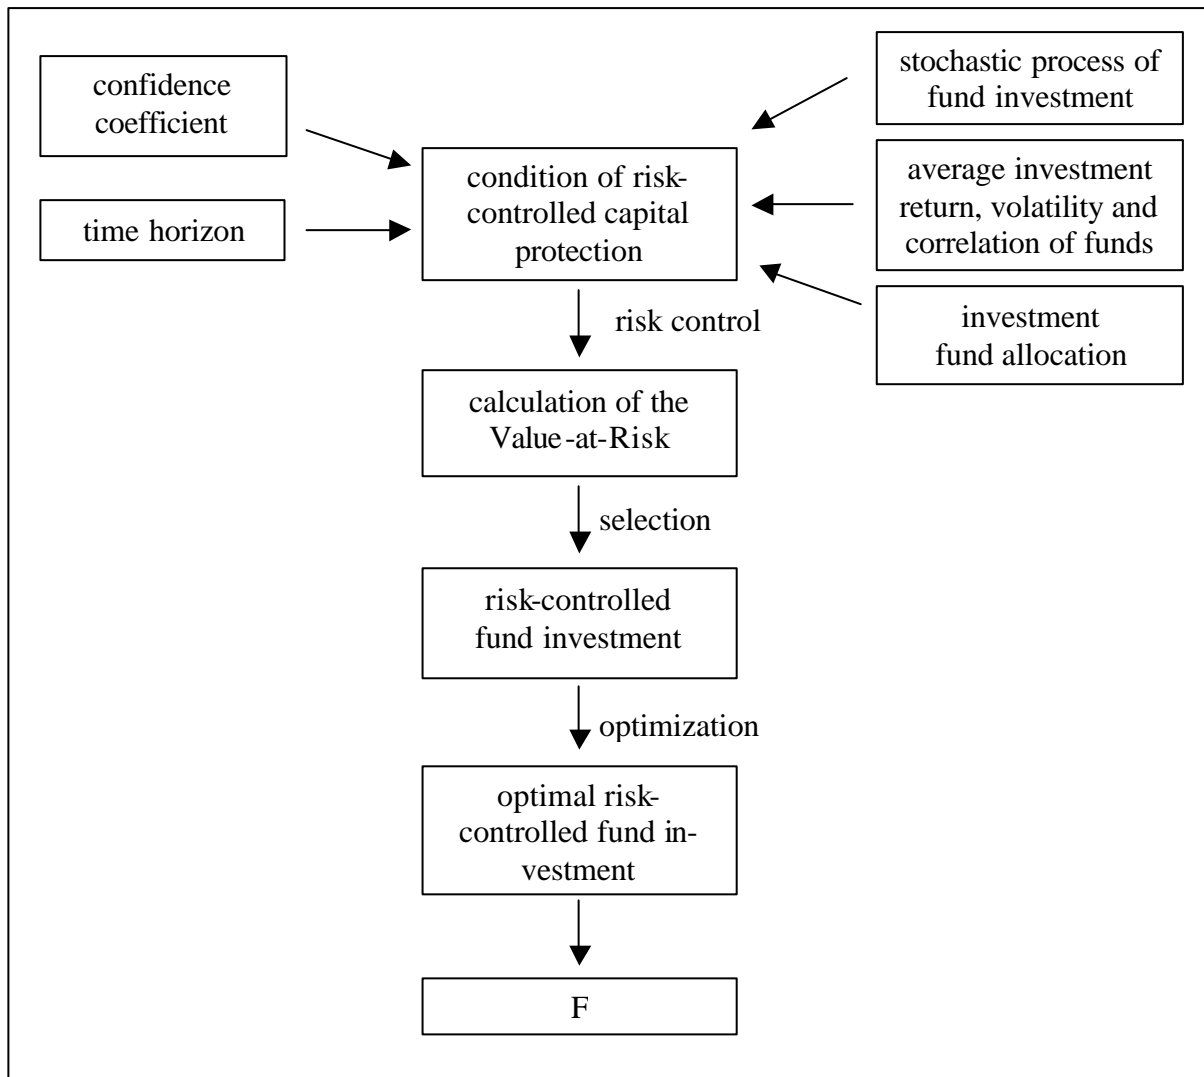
confidence coefficient

time horizon

stochastic process of fund investment

average investment return, volatility and correlation of funds

investment fund allocation

condition of risk-controlled capital protection

risk control

calculation of the Value-at-Risk

selection

risk-controlled fund investment

optimization

optimal risk-controlled fund investment

F